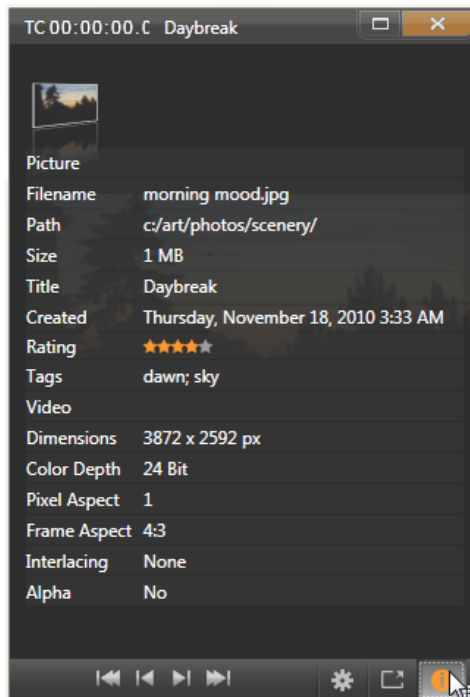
TC 00:00:00.0 Daybreak

Picture

| | |
|---|---|
| Filename | morning mood.jpg |
| Path | c:/art/photos/scenery/ |
| Size | 1 MB |
| Title | Daybreak |
| Created | Thursday, November 18, 2010 3:33 AM |
| Rating | ★★★★★ |
| Tags | dawn; sky |

Video

| | |
|---|---|
| Dimensions | 3872 x 2592 px |
| Color Depth | 24 Bit |
| Pixel Aspect | 1 |
| Frame Aspect | 4:3 |
| Interlacing | None |
| Alpha | No |